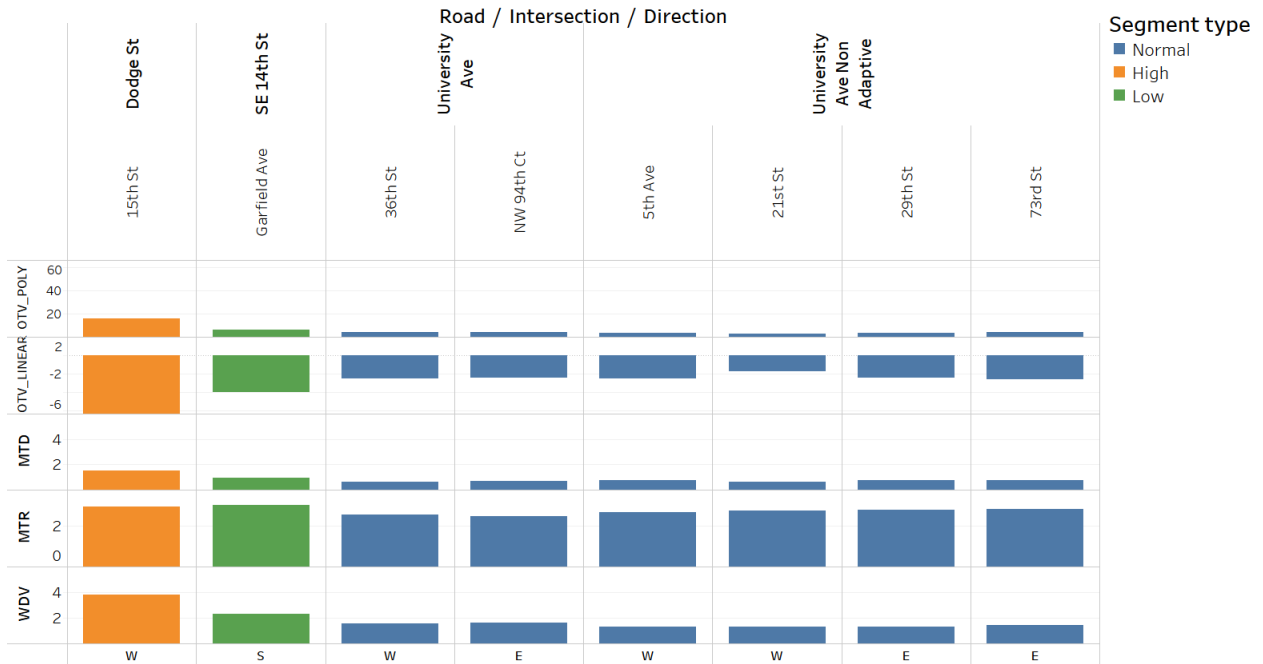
Road / Intersection / Direction

Segment type
Normal
High
Low

Dodge St
SE 14th St
University Ave
University Ave Non Adaptive

15th St
Garfield Ave
36th St
NW 94th Ct
5th Ave
21st St
29th St
73rd St

OTV_POLY
60
40
20

OTV_LINEAR
2
-2
-6

MTD
4
2

MTR
2
0

WDV
4
2

W
S
W
E
W
W
E
E